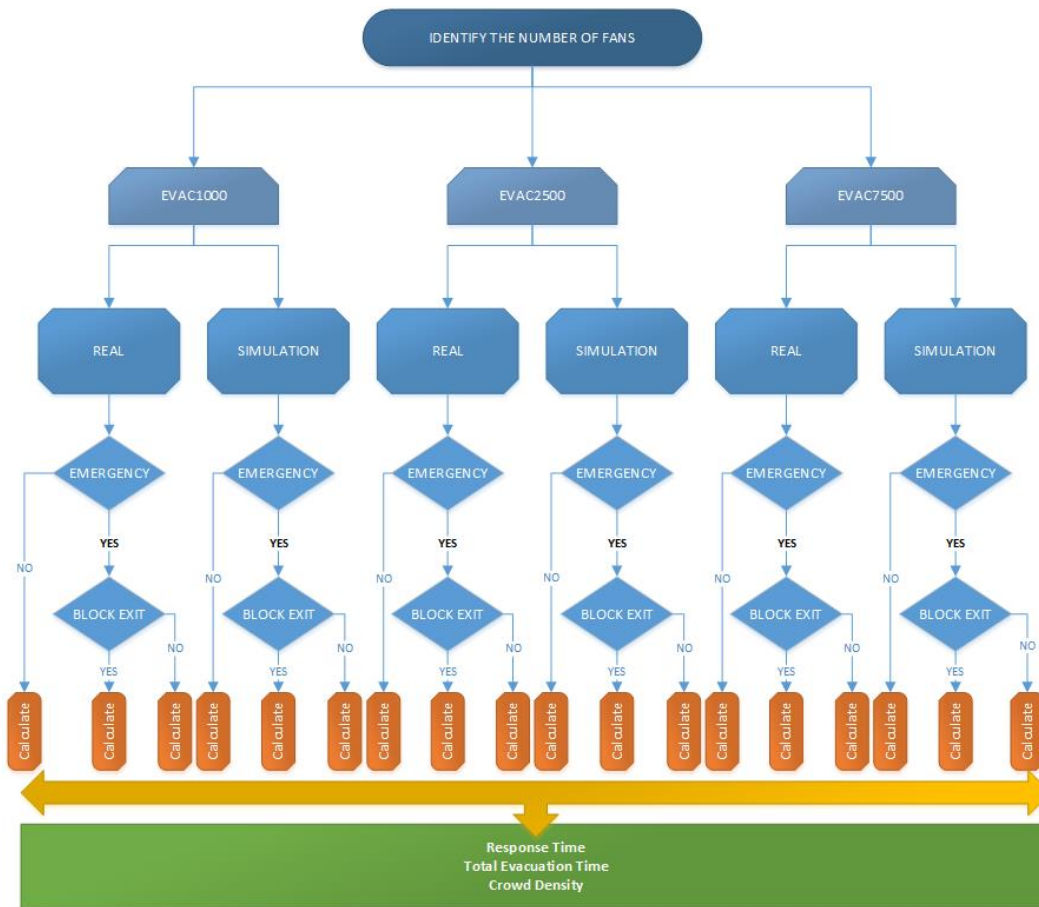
IDENTIFY THE NUMBER OF FANS

EVAC1000

EVAC2500

EVAC7500

REAL

SIMULATION

REAL

SIMULATION

REAL

SIMULATION

EMERGENCY

EMERGENCY

EMERGENCY

EMERGENCY

EMERGENCY

EMERGENCY

NO

YES

NO

YES

NO

YES

NO

YES

NO

YES

NO

YES

BLOCK EXIT

BLOCK EXIT

BLOCK EXIT

BLOCK EXIT

BLOCK EXIT

BLOCK EXIT

YES

NO

YES

NO

YES

NO

YES

NO

YES

NO

YES

NO

Calculate

Calculate

Calculate

Calculate

Calculate

Calculate

Calculate

Calculate

Calculate

Calculate

Calculate

Calculate

Calculate

Calculate

Calculate

Calculate

Calculate

Calculate

Response Time
Total Evacuation Time
Crowd Density